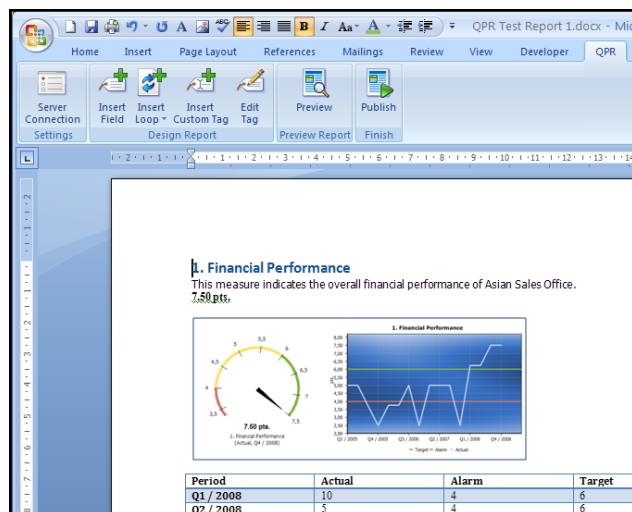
QPR Test Report 1.docx - Mic

Home Insert Page Layout References Mailings Review View Developer QPR

Server Connection
Settings

Insert Field
Insert Loop
Insert Custom Tag
Edit Tag
Design Report

Preview
Preview Report

Publish
Finish

1. Financial Performance

This measure indicates the overall financial performance of Asian Sales Office.

7.50 pts.

5 5,5 6 4,5 6,5 4 7 3,5 7,5

7.50 pts.

1. Financial Performance (Actual, Q4 / 2008)

1. Financial Performance

8,00 7,50 7,00 6,50 6,00 5,50 5,00 4,50 4,00 3,50 3,00 2,50 2,00

Q1 / 2005 Q4 / 2005 Q3 / 2006 Q2 / 2007 Q1 / 2008 Q4 / 2008

Target Alarm Actual

| Period | Actual | Alarm | Target |
|---|---|---|---|
| Q1 / 2008 | 10 | 4 | 6 |
| Q2 / 2008 | 5 | 4 | 6 |